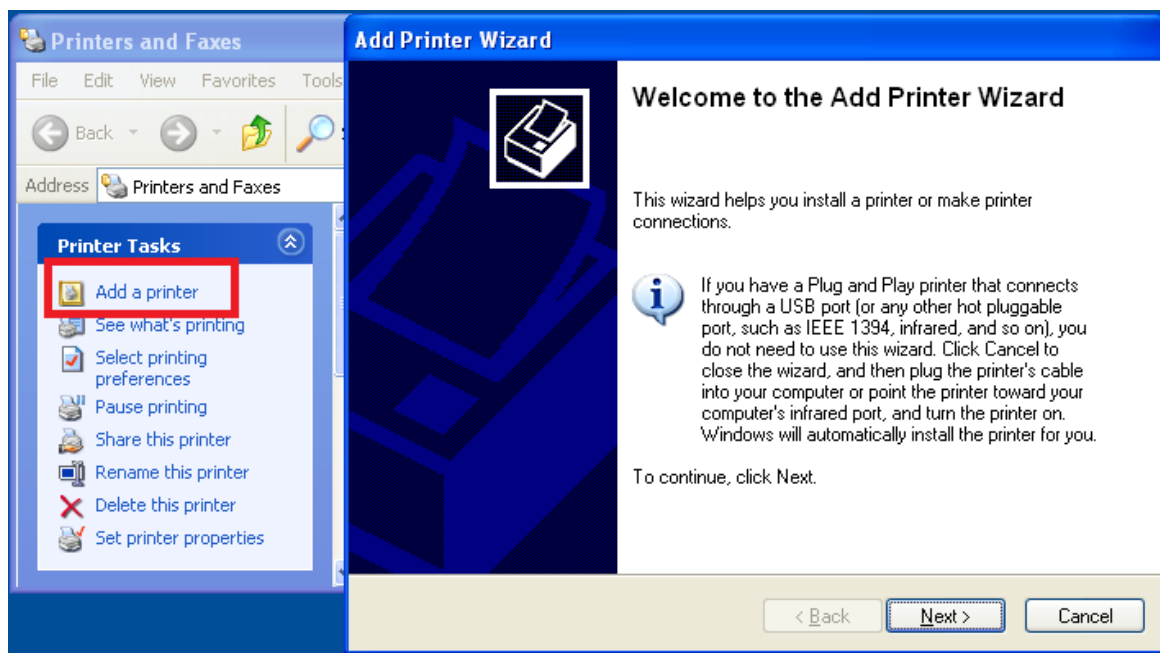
Printers and Faxes

File Edit View Favorites Tools

Back

Address Printers and Faxes

Printer Tasks

Add a printer
See what's printing
Select printing preferences
Pause printing
Share this printer
Rename this printer
Delete this printer
Set printer properties

Add Printer Wizard

Welcome to the Add Printer Wizard

This wizard helps you install a printer or make printer connections.

If you have a Plug and Play printer that connects through a USB port (or any other hot pluggable port, such as IEEE 1394, infrared, and so on), you do not need to use this wizard. Click Cancel to close the wizard, and then plug the printer's cable into your computer or point the printer toward your computer's infrared port, and turn the printer on. Windows will automatically install the printer for you.

To continue, click Next.

< Back Next > Cancel